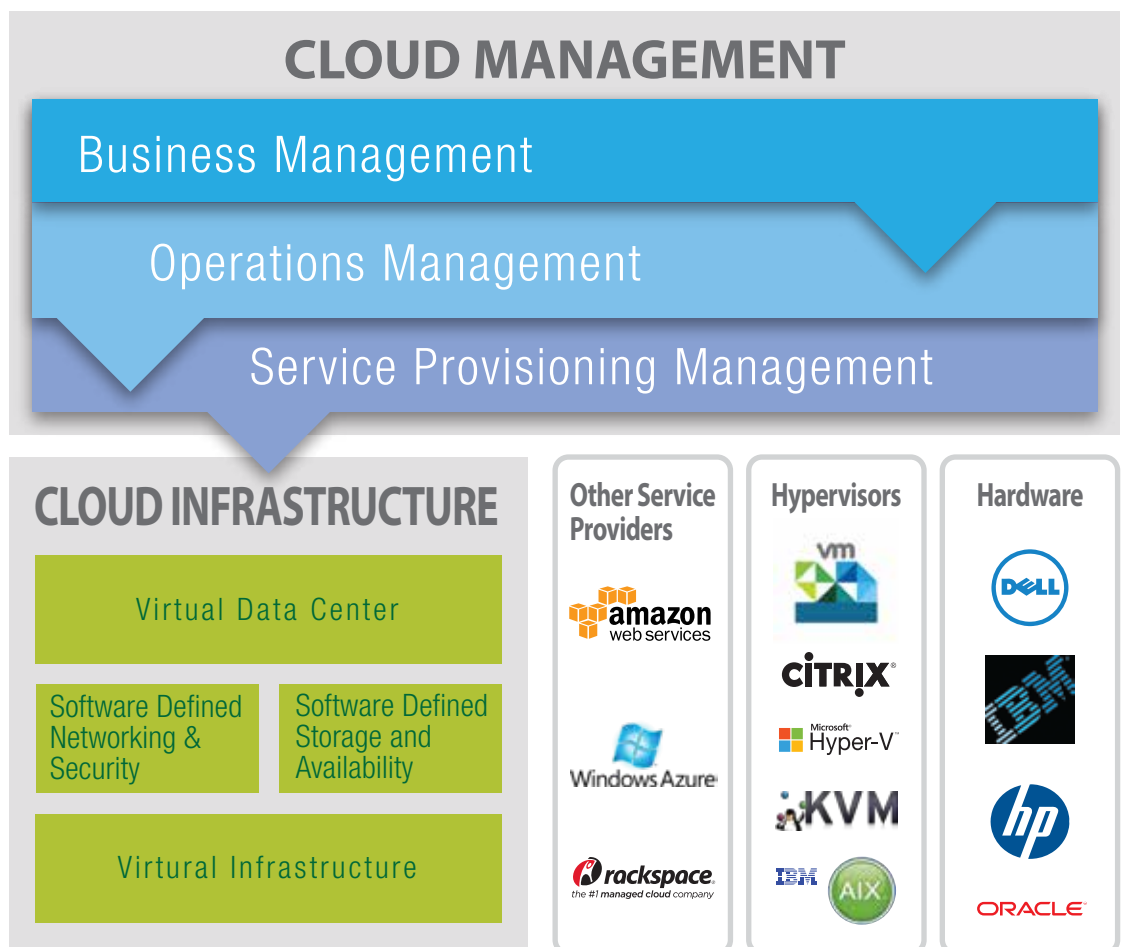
CLOUD MANAGEMENT

Business Management

Operations Management

Service Provisioning Management

CLOUD INFRASTRUCTURE

Virtual Data Center

Software Defined Networking & Security

Software Defined Storage and Availability

Virtural Infrastructure

Other Service Providers

amazon web services

Windows Azure

rackspace. the #1 managed cloud company

Hypervisors

vm

CiTRIX®

Microsoft® Hyper-V™

KVM

IBM AIX

Hardware

DELL

IBM

hp

ORACLE